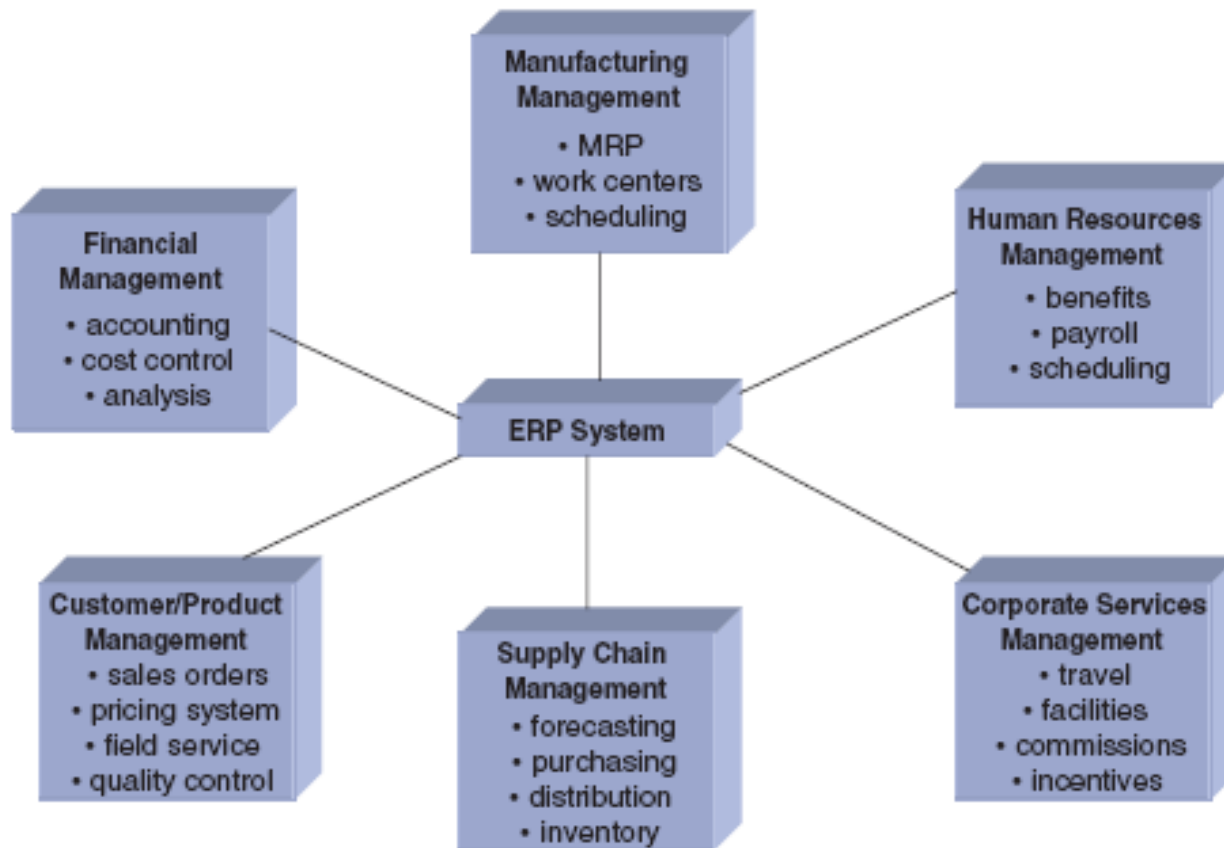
Manufacturing Management
• MRP
• work centers
• scheduling

Financial Management
• accounting
• cost control
• analysis

Human Resources Management
• benefits
• payroll
• scheduling

ERP System

Customer/Product Management
• sales orders
• pricing system
• field service
• quality control

Supply Chain Management
• forecasting
• purchasing
• distribution
• inventory

Corporate Services Management
• travel
• facilities
• commissions
• incentives